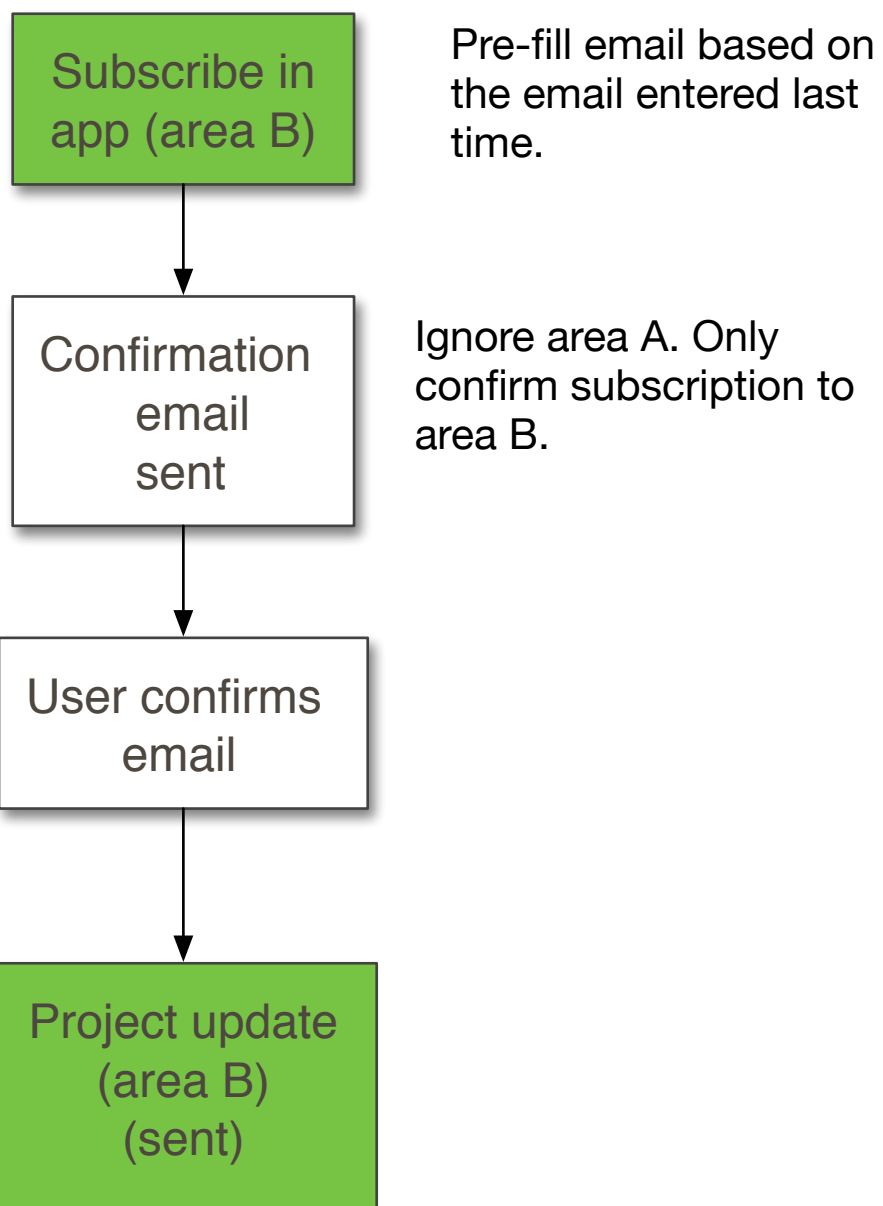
Subscribe in app (area B)

Pre-fill email based on the email entered last time.

Confirmation email sent

Ignore area A. Only confirm subscription to area B.

User confirms email

Project update (area B) (sent)